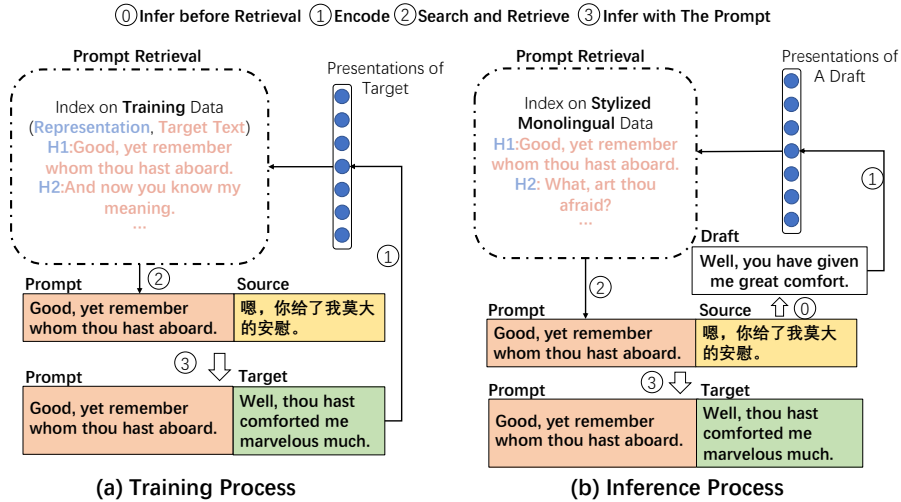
⓪Infer before Retrieval ①Encode ②Search and Retrieve ③Infer with The Prompt

Prompt Retrieval

Index on Training Data (Representation, Target Text)
H1:Good, yet remember whom thou hast aboard.
H2:And now you know my meaning.
...

Presentations of Target

①

②

Prompt
Good, yet remember whom thou hast aboard.

Source
嗯，你给了我莫大的安慰。

③

Prompt
Good, yet remember whom thou hast aboard.

Target
Well, thou hast comforted me marvelous much.

(a) Training Process

Prompt Retrieval

Index on Stylized Monolingual Data
H1:Good, yet remember whom thou hast aboard.
H2: What, art thou afraid?
...

Presentations of A Draft

①

Draft
Well, you have given me great comfort.

⓪

②

Prompt
Good, yet remember whom thou hast aboard.

Source
嗯，你给了我莫大的安慰。

③

Prompt
Good, yet remember whom thou hast aboard.

Target
Well, thou hast comforted me marvelous much.

(b) Inference Process